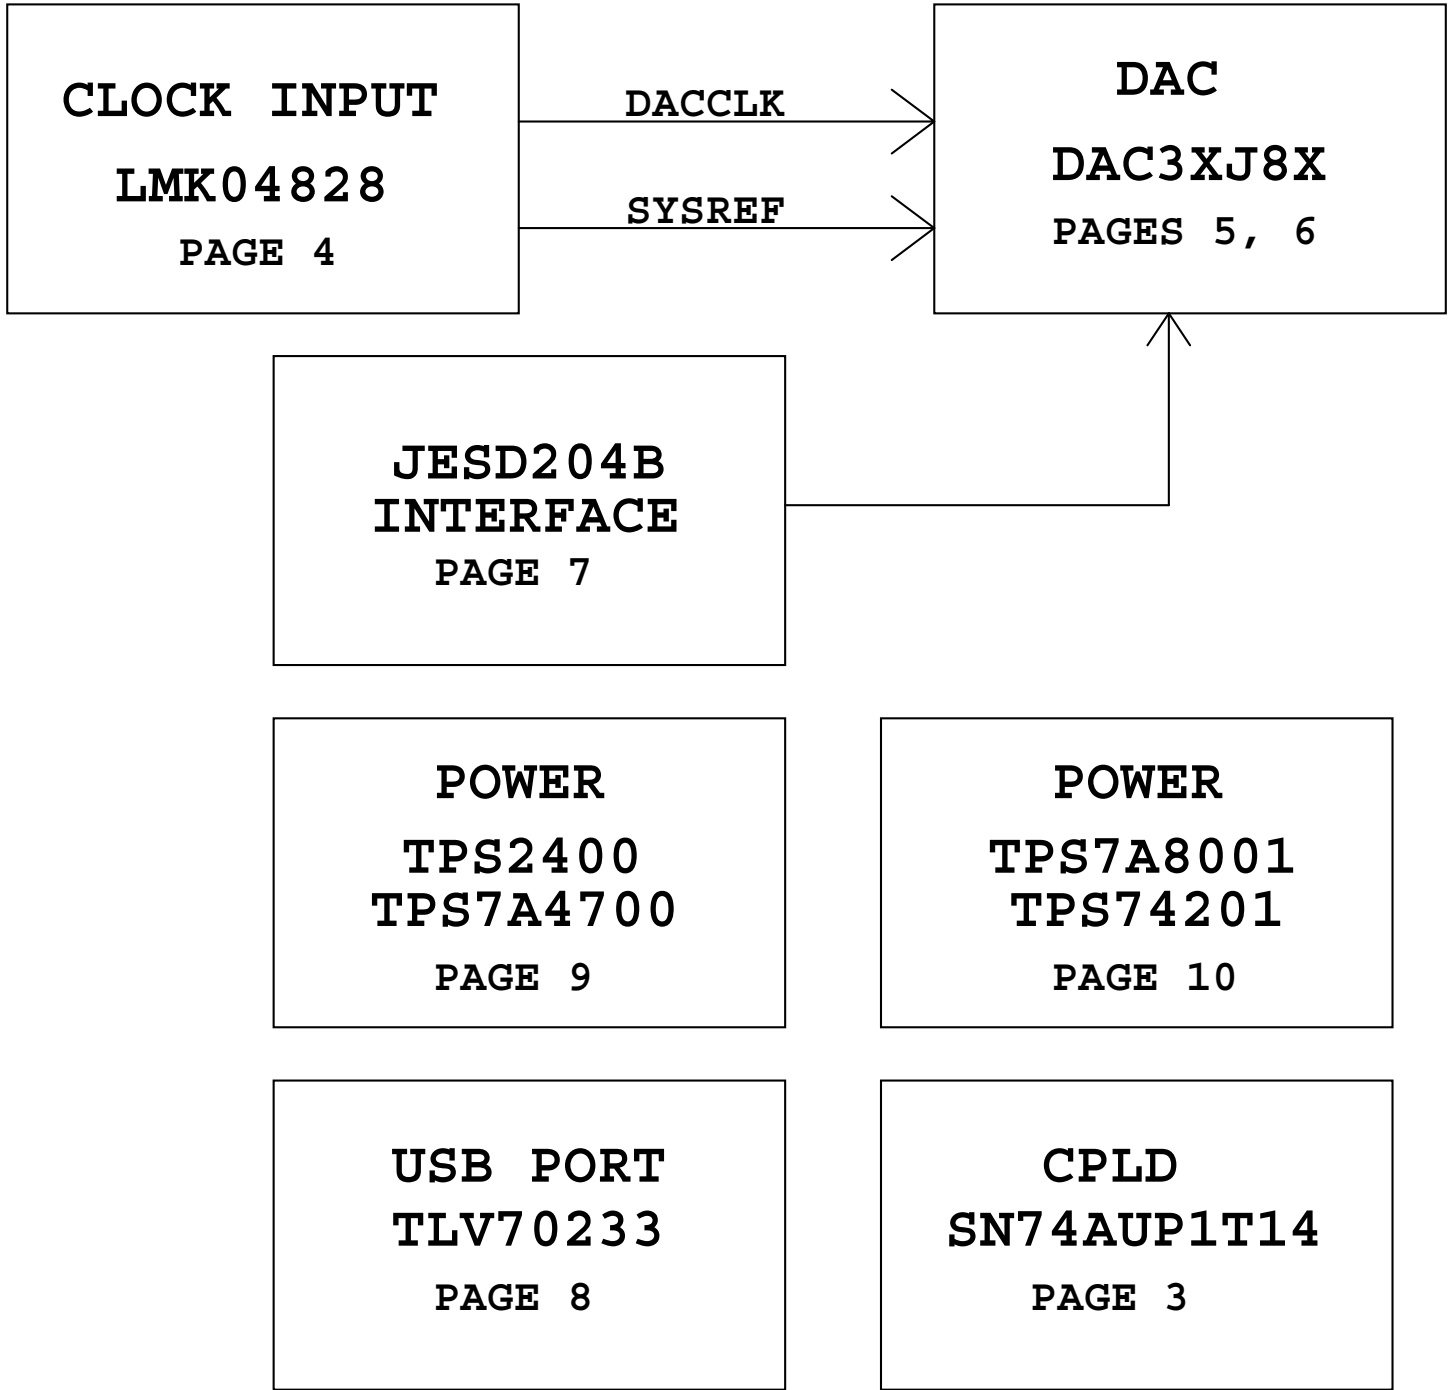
CLOCK INPUT
LMK04828
PAGE 4

DACCLK

SYSREF

DAC
DAC3XJ8X
PAGES 5, 6

JESD204B
INTERFACE
PAGE 7

POWER
TPS2400
TPS7A4700
PAGE 9

POWER
TPS7A8001
TPS74201
PAGE 10

USB PORT
TLV70233
PAGE 8

CPLD
SN74AUP1T14
PAGE 3